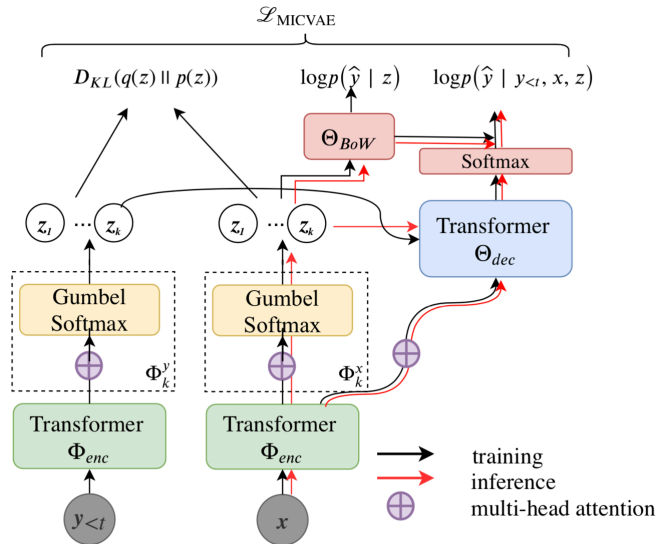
$\mathscr{L}_{\text{MICVAE}}$

$D_{KL}(q(z) \,||\, p(z))$

$\log p(\hat{y} \mid z)$

$\log p(\hat{y} \mid y_{<t}, x, z)$

$\Theta_{BoW}$

Softmax

$z_1$ … $z_k$

$z_1$ … $z_k$

Transformer $\Theta_{dec}$

Gumbel Softmax

Gumbel Softmax

$\Phi_k^y$

$\Phi_k^x$

Transformer $\Phi_{enc}$

Transformer $\Phi_{enc}$

$y_{<t}$

$x$

training

inference

multi-head attention